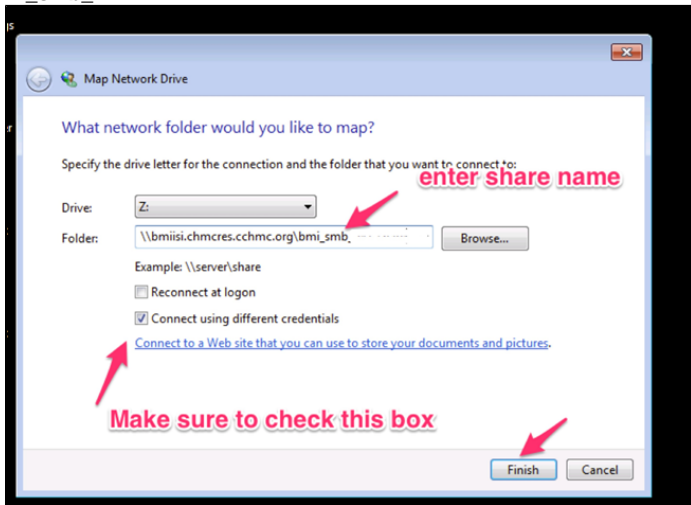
Map Network Drive

What network folder would you like to map?

Specify the drive letter for the connection and the folder that you want to connect to:

enter share name

Drive: Z:

Folder: \\bmiisi.chmcres.cchmc.org\bmi_smb_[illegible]

Browse...

Example: \\server\share

Reconnect at logon

Connect using different credentials

Connect to a Web site that you can use to store your documents and pictures.

Make sure to check this box

Finish

Cancel